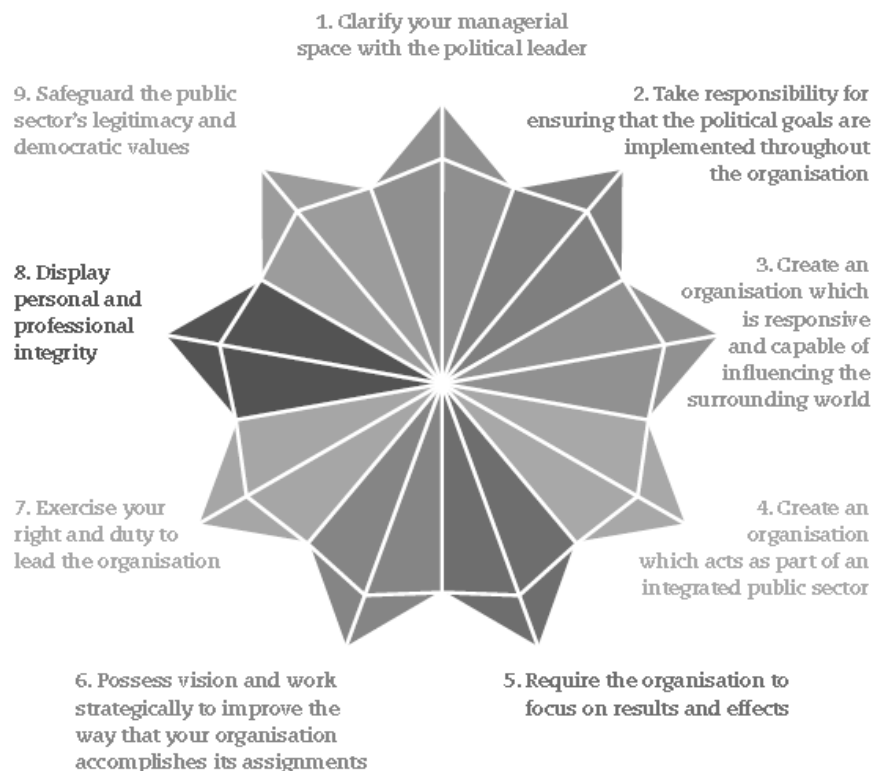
1. Clarify your managerial space with the political leader

2. Take responsibility for ensuring that the political goals are implemented throughout the organisation

3. Create an organisation which is responsive and capable of influencing the surrounding world

4. Create an organisation which acts as part of an integrated public sector

5. Require the organisation to focus on results and effects

6. Possess vision and work strategically to improve the way that your organisation accomplishes its assignments

7. Exercise your right and duty to lead the organisation

8. Display personal and professional integrity

9. Safeguard the public sector's legitimacy and democratic values